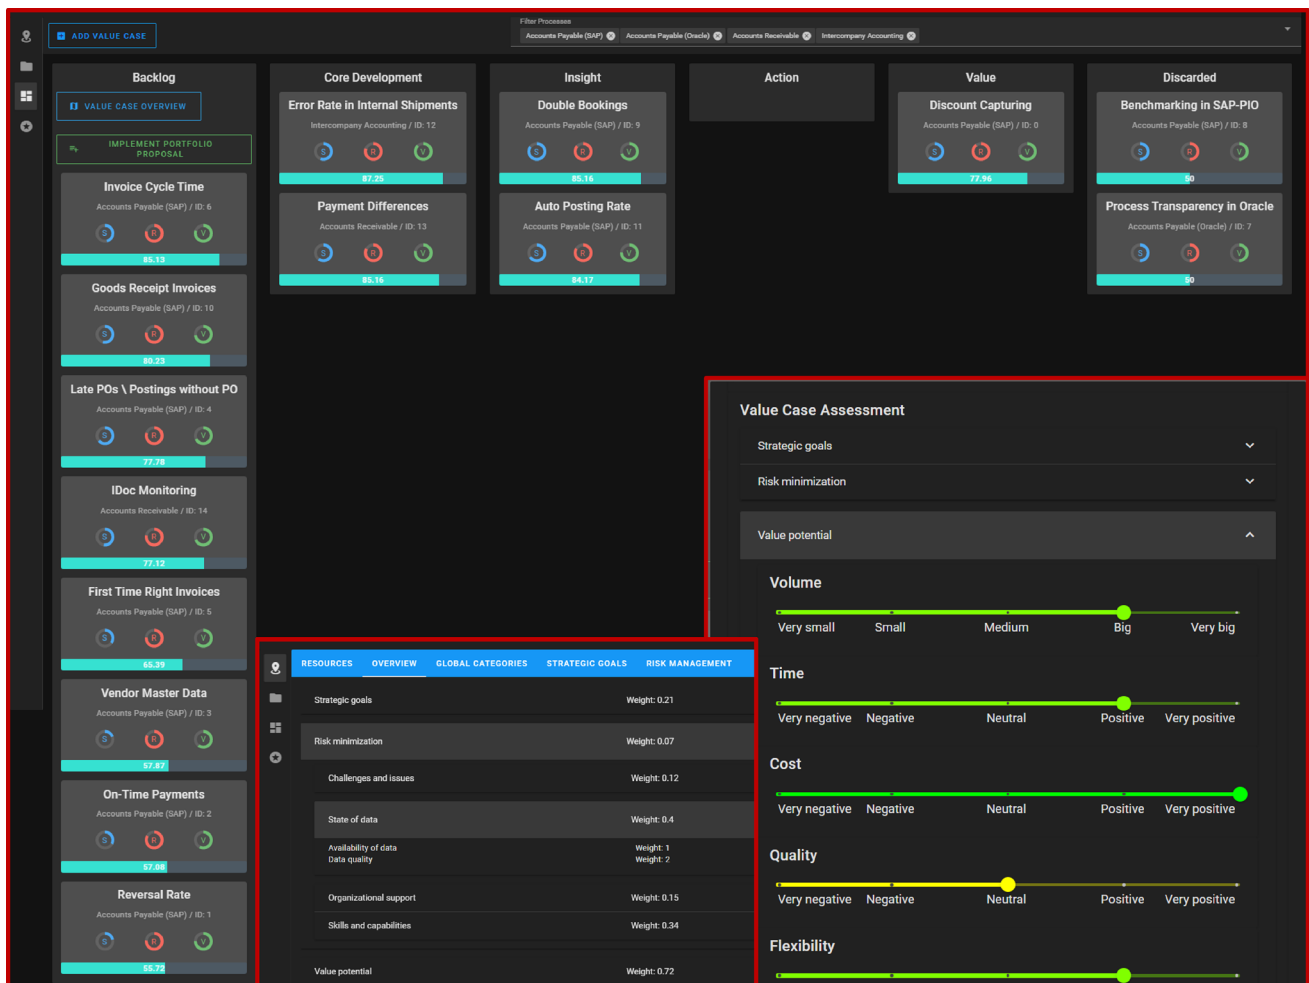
ADD VALUE CASE

Filter Processes
Accounts Payable (SAP) Accounts Payable (Oracle) Accounts Receivable Intercompany Accounting

Backlog
VALUE CASE OVERVIEW
IMPLEMENT PORTFOLIO PROPOSAL

Invoice Cycle Time
Accounts Payable (SAP) / ID: 6
S R V
85.13

Goods Receipt Invoices
Accounts Payable (SAP) / ID: 10
S R V
80.23

Late POs \ Postings without PO
Accounts Payable (SAP) / ID: 4
S R V
77.78

IDoc Monitoring
Accounts Receivable / ID: 14
S R V
77.12

First Time Right Invoices
Accounts Payable (SAP) / ID: 5
S R V
65.39

Vendor Master Data
Accounts Payable (SAP) / ID: 3
S R V
57.87

On-Time Payments
Accounts Payable (SAP) / ID: 2
S R V
57.08

Reversal Rate
Accounts Payable (SAP) / ID: 1
S R V
55.72

Core Development

Error Rate in Internal Shipments
Intercompany Accounting / ID: 12
S R V
87.25

Payment Differences
Accounts Receivable / ID: 13
S R V
85.16

Insight

Double Bookings
Accounts Payable (SAP) / ID: 9
S R V
85.16

Auto Posting Rate
Accounts Payable (SAP) / ID: 11
S R V
84.17

Action

Value

Discount Capturing
Accounts Payable (SAP) / ID: 0
S R V
77.96

Discarded

Benchmarking in SAP-PIO
Accounts Payable (SAP) / ID: 8
S R V
50

Process Transparency in Oracle
Accounts Payable (Oracle) / ID: 7
S R V
50

Value Case Assessment
Strategic goals
Risk minimization
Value potential
Volume
Very small Small Medium Big Very big
Time
Very negative Negative Neutral Positive Very positive
Cost
Very negative Negative Neutral Positive Very positive
Quality
Very negative Negative Neutral Positive Very positive
Flexibility

RESOURCES OVERVIEW GLOBAL CATEGORIES STRATEGIC GOALS RISK MANAGEMENT

Strategic goals Weight: 0.21
Risk minimization Weight: 0.07
Challenges and issues Weight: 0.12
State of data Weight: 0.4
Availability of data Weight: 1
Data quality Weight: 2
Organizational support Weight: 0.15
Skills and capabilities Weight: 0.34
Value potential Weight: 0.72